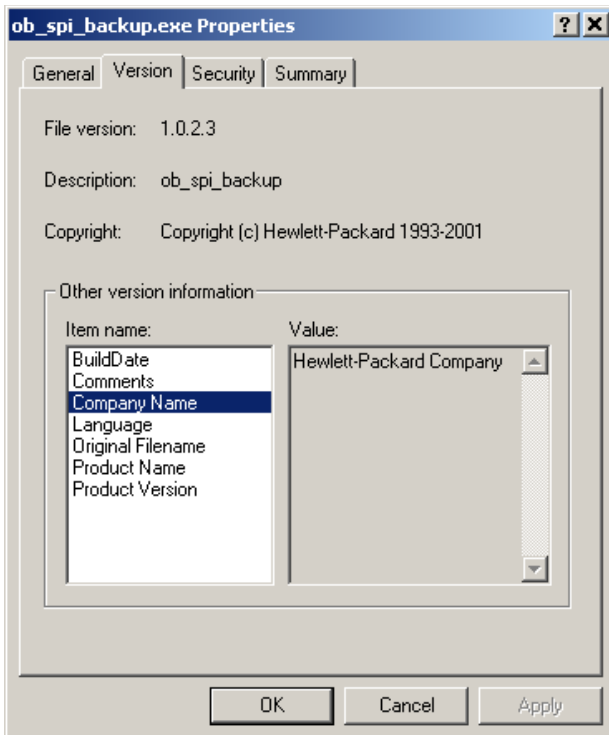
ob_spi_backup.exe Properties

? X

General | Version | Security | Summary

File version: 1.0.2.3

Description: ob_spi_backup

Copyright: Copyright (c) Hewlett-Packard 1993-2001

Other version information

Item name:

BuildDate
Comments
Company Name
Language
Original Filename
Product Name
Product Version

Value:

Hewlett-Packard Company

OK | Cancel | Apply